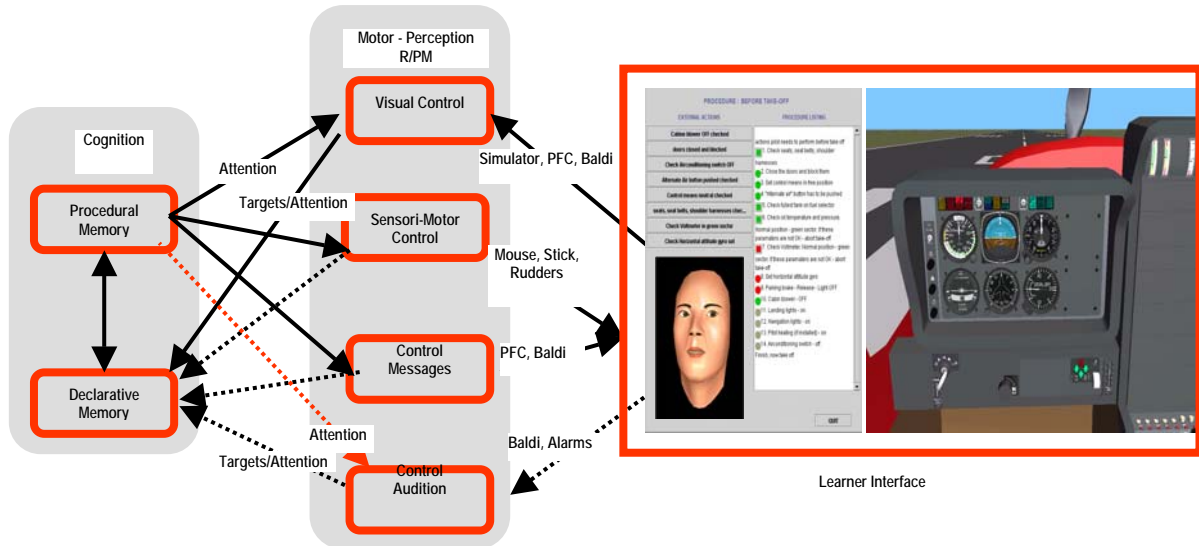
Cognition

Procedural Memory

Declarative Memory

Motor - Perception R/PM

Visual Control

Sensori-Motor Control

Control Messages

Control Audition

Attention

Targets/Attention

Attention

Targets/Attention

Simulator, PFC, Baldi

Mouse, Stick, Rudders

PFC, Baldi

Baldi, Alarms

PROCEDURE : BEFORE TAKE-OFF

EXTERNAL ACTIONS

PROCEDURE LISTING

Cabine blower OFF checked

doors closed and blocked

Check Airconditioning switch OFF

Alternate Air button pushed checked

Control means neutral checked

seats, seat belts, shoulder harnesses chec...

Check Voltmeter in green sector

Check Horizontal altitude gyro set

actions pilot needs to perform before take off

1. Check seats, seat belts, shoulder harnesses

2. Close the doors and block them

3. Set control means in free position

4. "Alternate air" button has to be pushed

5. Check fullest tank on fuel selector

6. Check oil temperature and pressure. Normal position - green sector. If these parameters are not OK - abort take-off

7. Check Voltmeter. Normal position - green sector. If these parameters are not OK - abort take-off

8. Set horizontal attitude gyro

9. Parking brake - Release - Light OFF

10. Cabin blower - OFF

11. Landing lights - on

12. Navigation lights - on

13. Pitot heating (if installed) - on

14. Airconditioning switch - off

Finish, now take off

QUIT

Learner Interface